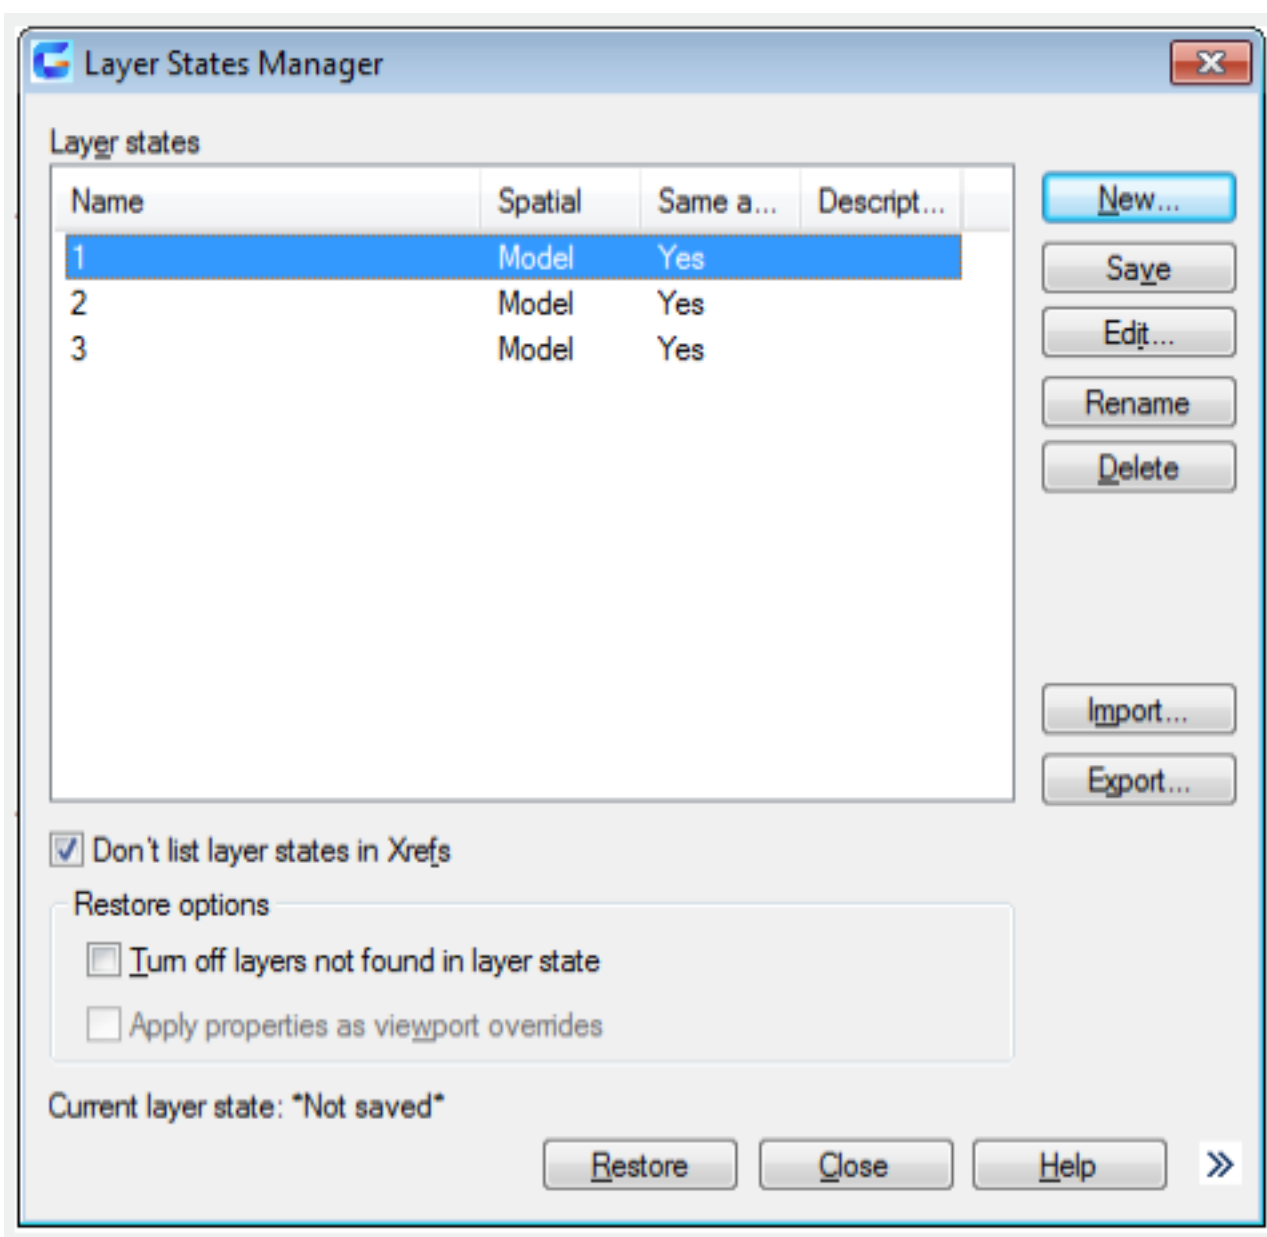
Layer States Manager

Layer states

| Name | Spatial | Same a... | Descript... |
|---|---|---|---|
| 1 | Model | Yes | |
| 2 | Model | Yes | |
| 3 | Model | Yes | |

New...
Save
Edit...
Rename
Delete
Import...
Export...

Don't list layer states in Xrefs

Restore options
Turn off layers not found in layer state
Apply properties as viewport overrides

Current layer state: *Not saved*

Restore
Close
Help
»